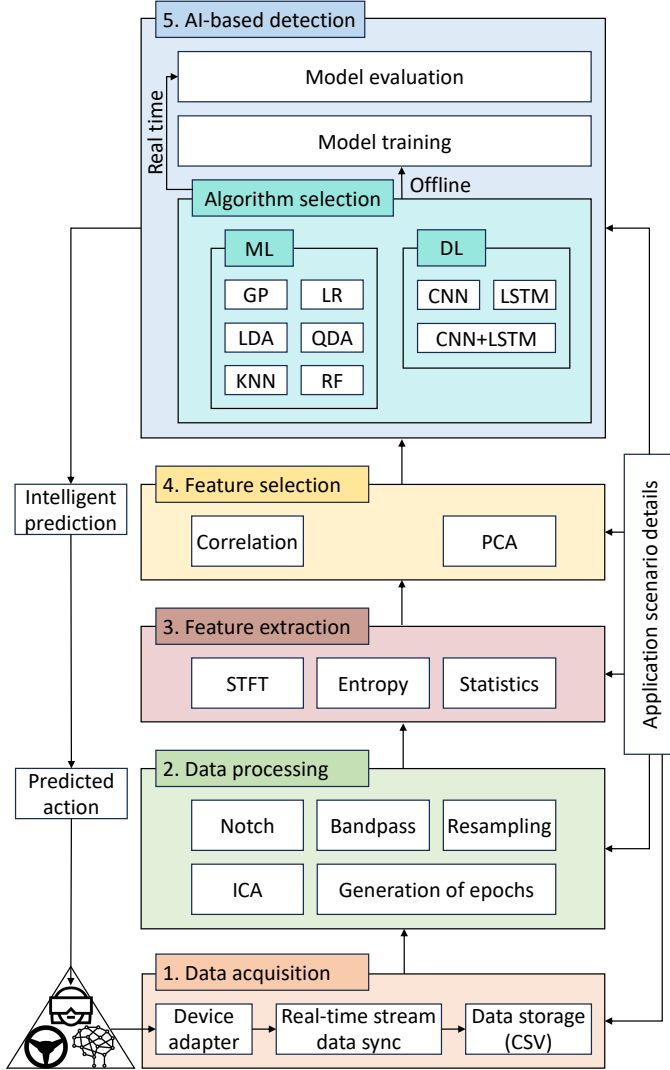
5. AI-based detection

Real time

Model evaluation

Model training

Offline

Algorithm selection

ML

GP | LR
LDA | QDA
KNN | RF

DL

CNN | LSTM
CNN+LSTM

Intelligent prediction

4. Feature selection

Correlation

PCA

3. Feature extraction

STFT

Entropy

Statistics

Application scenario details

Predicted action

2. Data processing

Notch

Bandpass

Resampling

ICA

Generation of epochs

1. Data acquisition

Device adapter

Real-time stream data sync

Data storage (CSV)